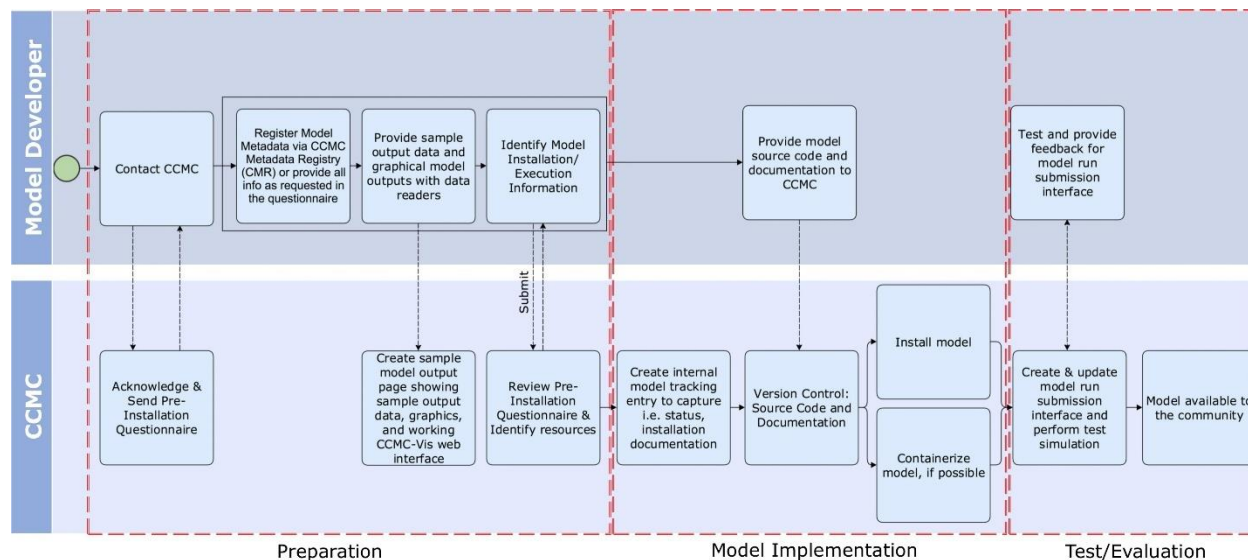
Model Developer

Contact CCMC

Register Model Metadata via CCMC Metadata Registry (CMR) or provide all info as requested in the questionnaire

Provide sample output data and graphical model outputs with data readers

Identify Model Installation/ Execution Information

Provide model source code and documentation to CCMC

Test and provide feedback for model run submission interface

CCMC

Acknowledge & Send Pre-Installation Questionnaire

Create sample model output page showing sample output data, graphics, and working CCMC-Vis web interface

Submit

Review Pre-Installation Questionnaire & Identify resources

Create internal model tracking entry to capture i.e. status, installation documentation

Version Control: Source Code and Documentation

Install model

Containerize model, if possible

Create & update model run submission interface and perform test simulation

Model available to the community

Preparation

Model Implementation

Test/Evaluation